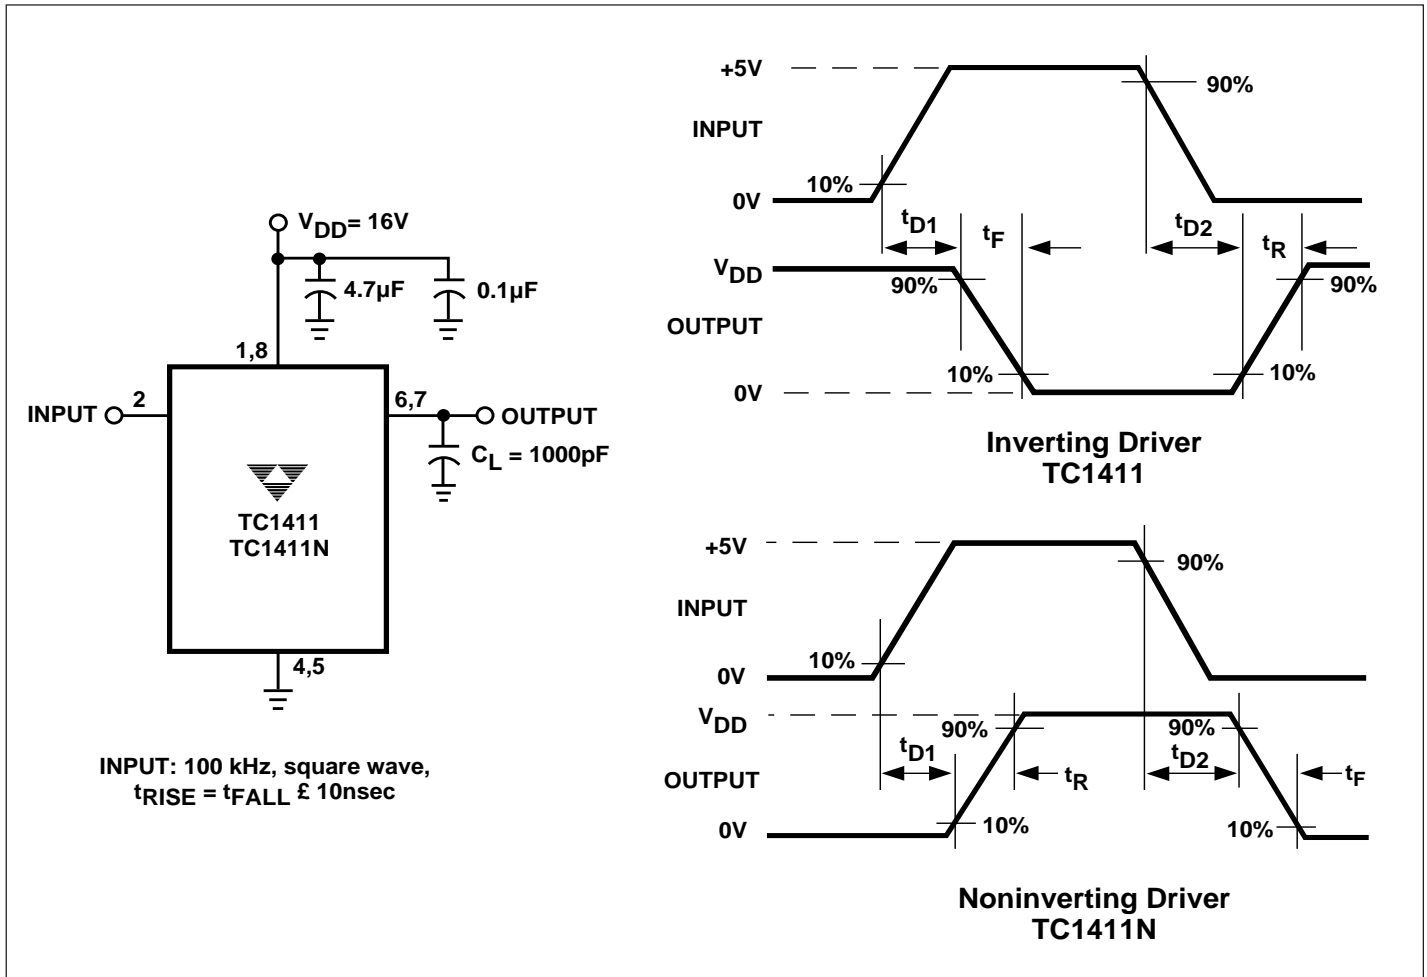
$V_{DD}$= 16V

4.7µF

0.1µF

1,8

INPUT

2

6,7

OUTPUT

$C_L$ = 1000pF

TC1411
TC1411N

4,5

INPUT: 100 kHz, square wave, $t_{RISE}$ = $t_{FALL}$ £ 10nsec

+5V

90%

INPUT

10%

0V

$t_{D1}$

$t_F$

$t_{D2}$

$t_R$

$V_{DD}$

90%

90%

OUTPUT

10%

10%

0V

Inverting Driver
TC1411

+5V

90%

INPUT

10%

0V

$V_{DD}$

90%

90%

$t_{D1}$

$t_{D2}$

OUTPUT

$t_R$

$t_F$

0V

10%

10%

Noninverting Driver
TC1411N